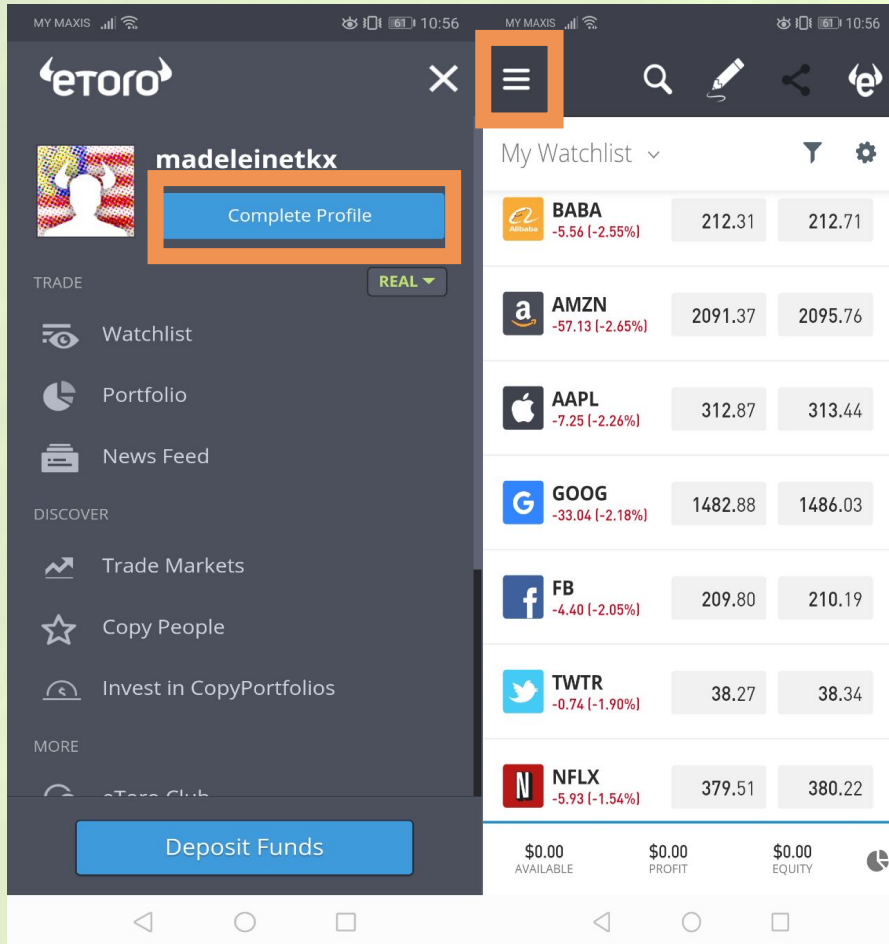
MY MAXIS 61 10:56

etoro

madeleinetkx

Complete Profile

TRADE

REAL

Watchlist

Portfolio

News Feed

DISCOVER

Trade Markets

Copy People

Invest in CopyPortfolios

MORE

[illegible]

Deposit Funds

MY MAXIS 61 10:56

My Watchlist

| | | |
|---|---|---|
| BABA -5.56 (-2.55%) | 212.31 | 212.71 |
| AMZN -57.13 (-2.65%) | 2091.37 | 2095.76 |
| AAPL -7.25 (-2.26%) | 312.87 | 313.44 |
| GOOG -33.04 (-2.18%) | 1482.88 | 1486.03 |
| FB -4.40 (-2.05%) | 209.80 | 210.19 |
| TWTR -0.74 (-1.90%) | 38.27 | 38.34 |
| NFLX -5.93 (-1.54%) | 379.51 | 380.22 |

$0.00 AVAILABLE $0.00 PROFIT $0.00 EQUITY